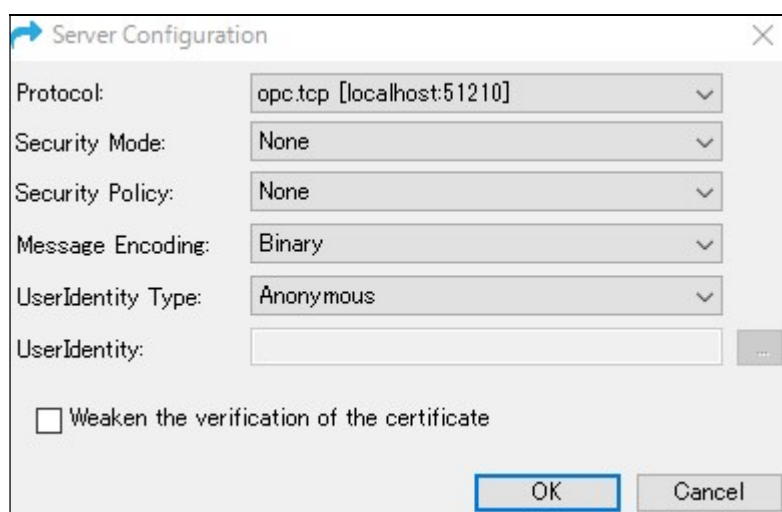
Server Configuration

Protocol: opc.tcp [localhost:51210]
Security Mode: None
Security Policy: None
Message Encoding: Binary
UserIdentity Type: Anonymous
UserIdentity: ...

Weaken the verification of the certificate

OK Cancel